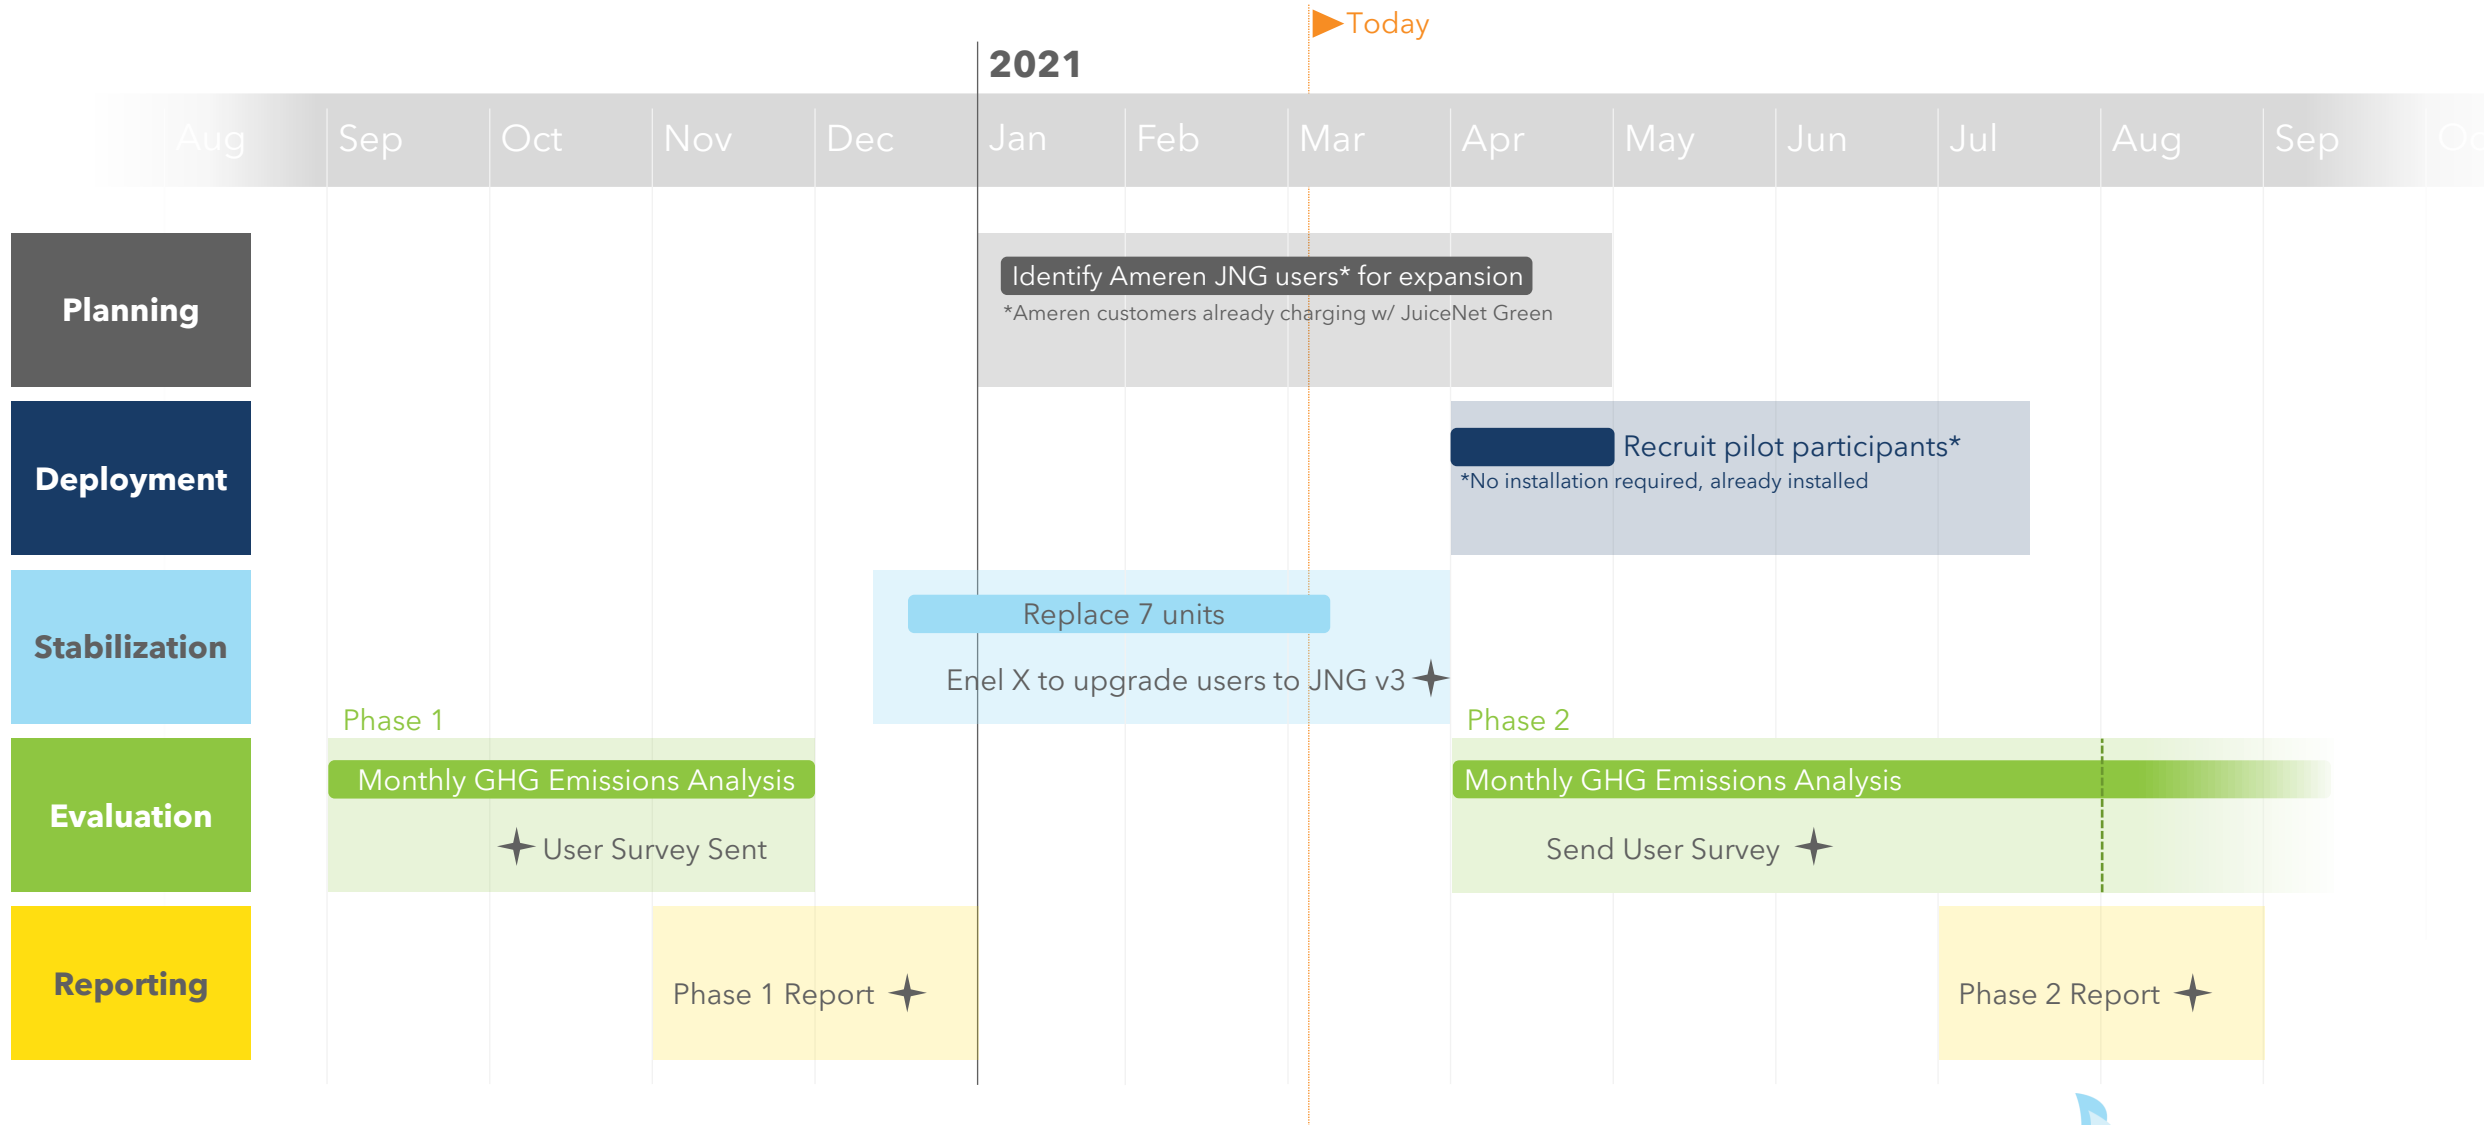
Today

2021

Aug Sep Oct Nov Dec Jan Feb Mar Apr May Jun Jul Aug Sep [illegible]

Planning

Identify Ameren JNG users* for expansion
*Ameren customers already charging w/ JuiceNet Green

Deployment

Recruit pilot participants*
*No installation required, already installed

Stabilization

Replace 7 units
Enel X to upgrade users to JNG v3

Phase 1

Phase 2

Evaluation

Monthly GHG Emissions Analysis
User Survey Sent

Monthly GHG Emissions Analysis
Send User Survey

Reporting

Phase 1 Report

Phase 2 Report